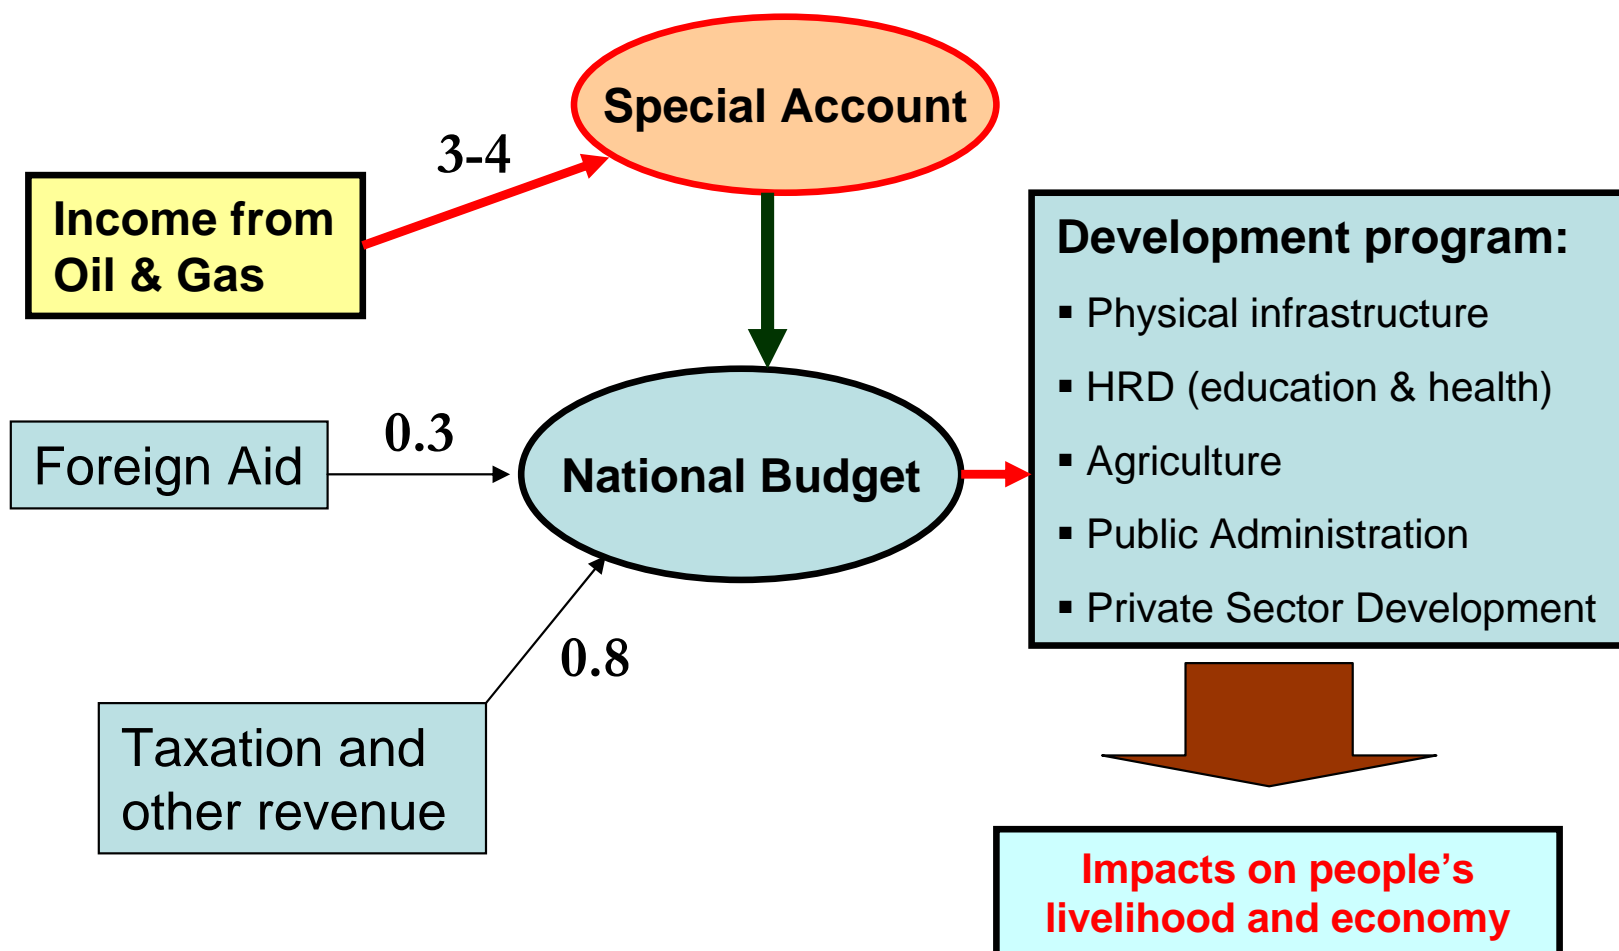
Special Account

3-4

Income from Oil & Gas

Development program:
▪ Physical infrastructure
▪ HRD (education & health)
▪ Agriculture
▪ Public Administration
▪ Private Sector Development

Foreign Aid

0.3

National Budget

0.8

Taxation and other revenue

Impacts on people's livelihood and economy